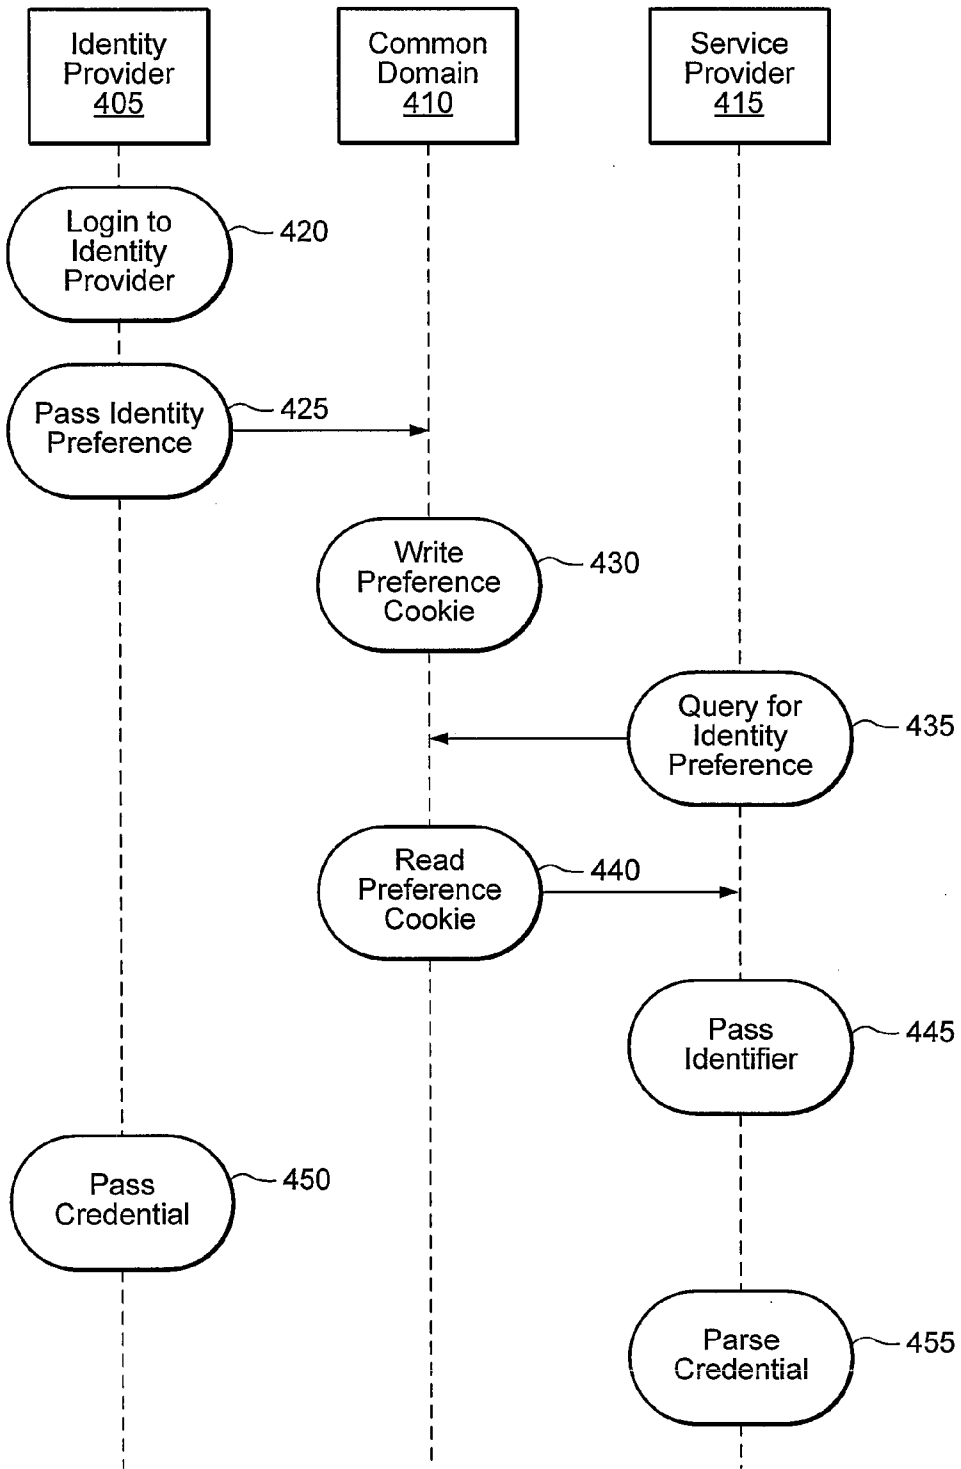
Identity Provider 405

Common Domain 410

Service Provider 415

Login to Identity Provider

420

Pass Identity Preference

425

Write Preference Cookie

430

Query for Identity Preference

435

Read Preference Cookie

440

Pass Identifier

445

Pass Credential

450

Parse Credential

455